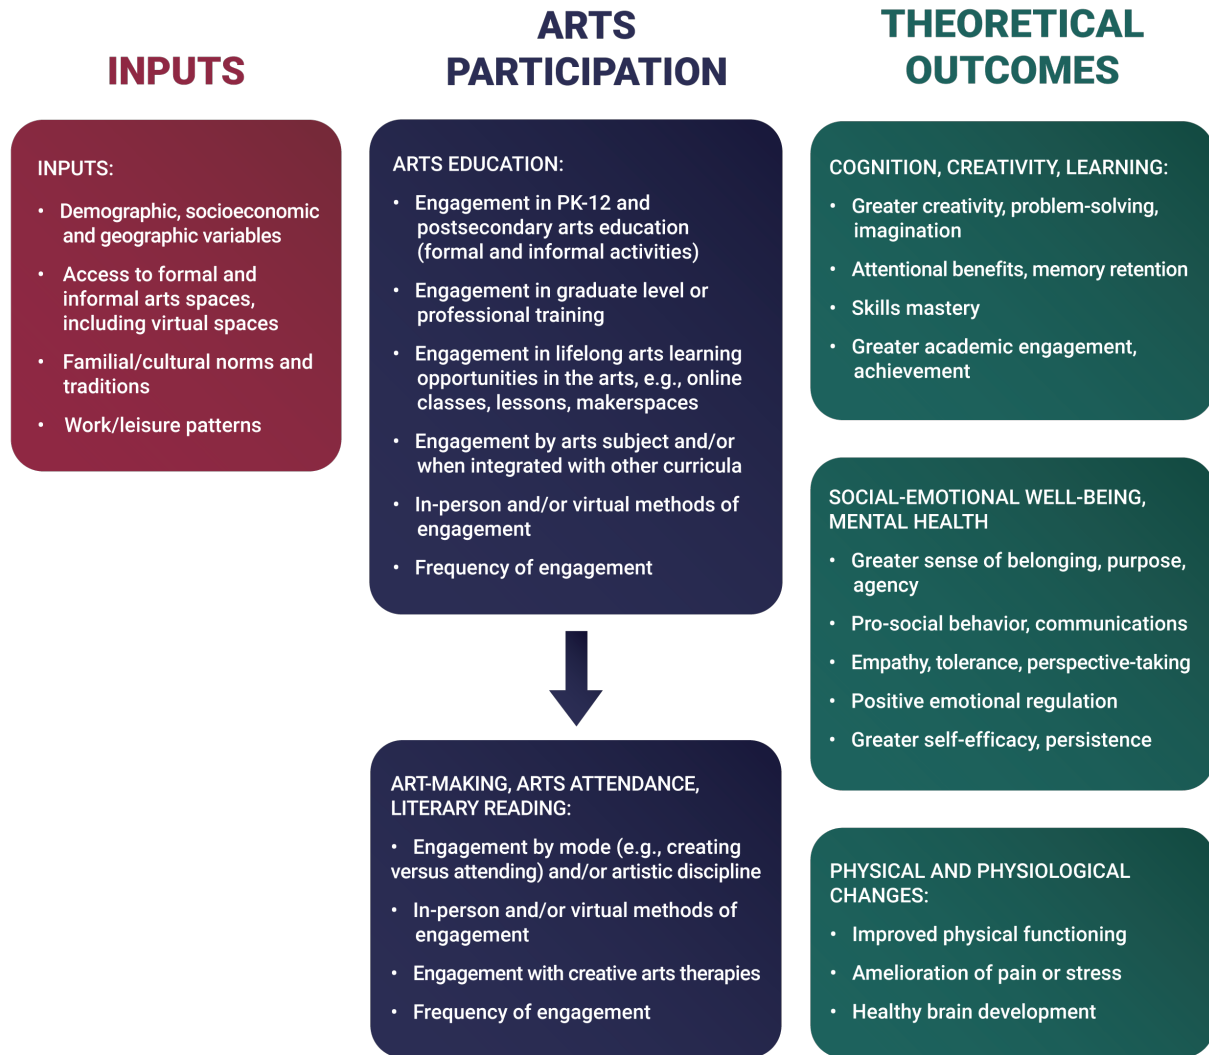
INPUTS

INPUTS:

• Demographic, socioeconomic and geographic variables
• Access to formal and informal arts spaces, including virtual spaces
• Familial/cultural norms and traditions
• Work/leisure patterns

ARTS PARTICIPATION

ARTS EDUCATION:

• Engagement in PK-12 and postsecondary arts education (formal and informal activities)
• Engagement in graduate level or professional training
• Engagement in lifelong arts learning opportunities in the arts, e.g., online classes, lessons, makerspaces
• Engagement by arts subject and/or when integrated with other curricula
• In-person and/or virtual methods of engagement
• Frequency of engagement

ART-MAKING, ARTS ATTENDANCE, LITERARY READING:

• Engagement by mode (e.g., creating versus attending) and/or artistic discipline
• In-person and/or virtual methods of engagement
• Engagement with creative arts therapies
• Frequency of engagement

THEORETICAL OUTCOMES

COGNITION, CREATIVITY, LEARNING:

• Greater creativity, problem-solving, imagination
• Attentional benefits, memory retention
• Skills mastery
• Greater academic engagement, achievement

SOCIAL-EMOTIONAL WELL-BEING, MENTAL HEALTH

• Greater sense of belonging, purpose, agency
• Pro-social behavior, communications
• Empathy, tolerance, perspective-taking
• Positive emotional regulation
• Greater self-efficacy, persistence

PHYSICAL AND PHYSIOLOGICAL CHANGES:

• Improved physical functioning
• Amelioration of pain or stress
• Healthy brain development